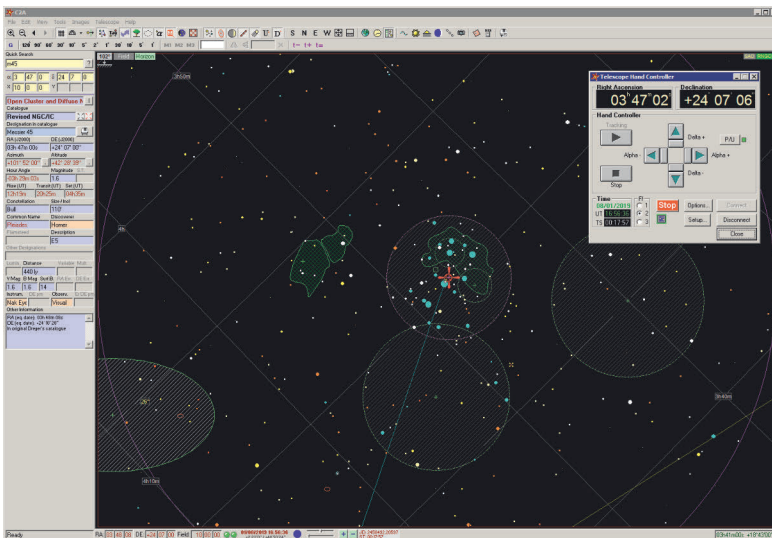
C2A

File Edit View Tools Images Telescope Help

S N E W

Quick Search

m45

Open Cluster and Diffuse N

Catalogue

Revised NGC/IC

Designation in catalogue

Messier 45

RA(J2000) DEC(J2000)

03h 47m 00s +24° 07' 00"

Azimuth Altitude

Hour Angle Magnitude

1.6

Rise (UT) Transit (UT) Set (UT)

Constellation Size/Axe

Bull 110'

Common Name Discoverer

Pleiades Homer

Described Description

E5

Distance

440 ly

V.Mag B.Mag Surf.B

1.6 1.6 14

Instrum. Observ.

Nak. Eye Visual

Other Information

RA (eq. date): 03h 48m 00s
DE (eq. date): +24° 10' 28"
Ecological Dreyer's catalogue

Telescope Hand Controller

Right Ascension

03h 47' 02

Declination

+24° 07' 06

Hand Controller

Tracking

Alpha -

Alpha +

Delta +

Delta -

P/U

Stop

Time

09/01/2019

UT 16:56:36

TS 00:17:57

R

1

2

3

Stop

Options...

Setup...

Connect

Disconnect

Close

3h50m

4h

4h10m

3h40m

Ready

RA DE Field